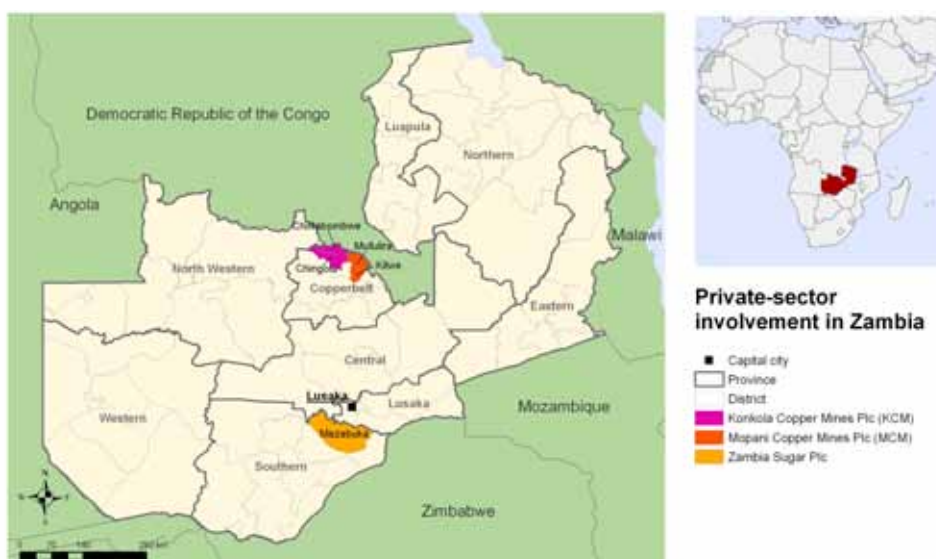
Democratic Republic of the Congo

Angola

Luapula

Northern

Chililabombwe

Mufulira

Chingola

Kitwe

North Western

Copperbelt

Malawi

Eastern

Central

Western

Lusaka

Lusaka

Mozambique

Mazabuka

Southern

Zimbabwe

N

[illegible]

Private-sector involvement in Zambia

Capital city

Province

District

Konkola Copper Mines Plc (KCM)

Mopani Copper Mines Plc (MCM)

Zambia Sugar Plc